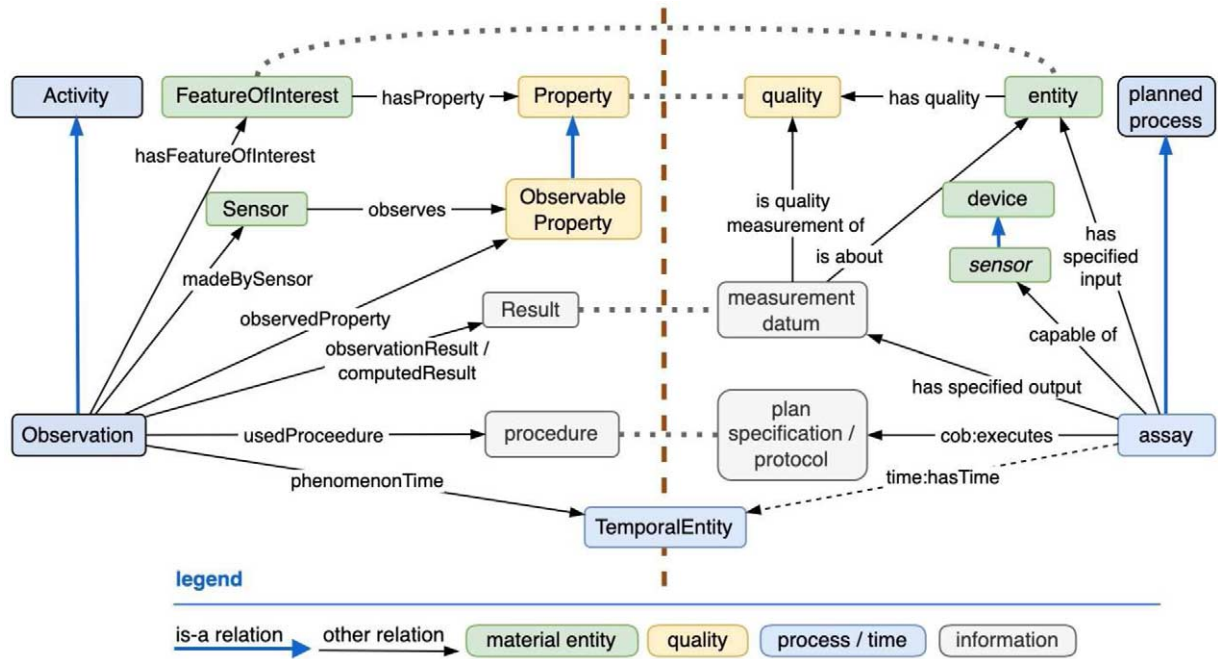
Activity

FeatureOfInterest

hasProperty

Property

quality

has quality

entity

planned process

hasFeatureOfInterest

Sensor

observes

Observable Property

is quality measurement of

device

is about

sensor

has specified input

madeBySensor

observedProperty

Result

measurement datum

capable of

observationResult / computedResult

has specified output

Observation

usedProceedure

procedure

plan specification / protocol

cob:executes

assay

phenomenonTime

time:hasTime

TemporalEntity

legend

is-a relation

other relation

material entity

quality

process / time

information